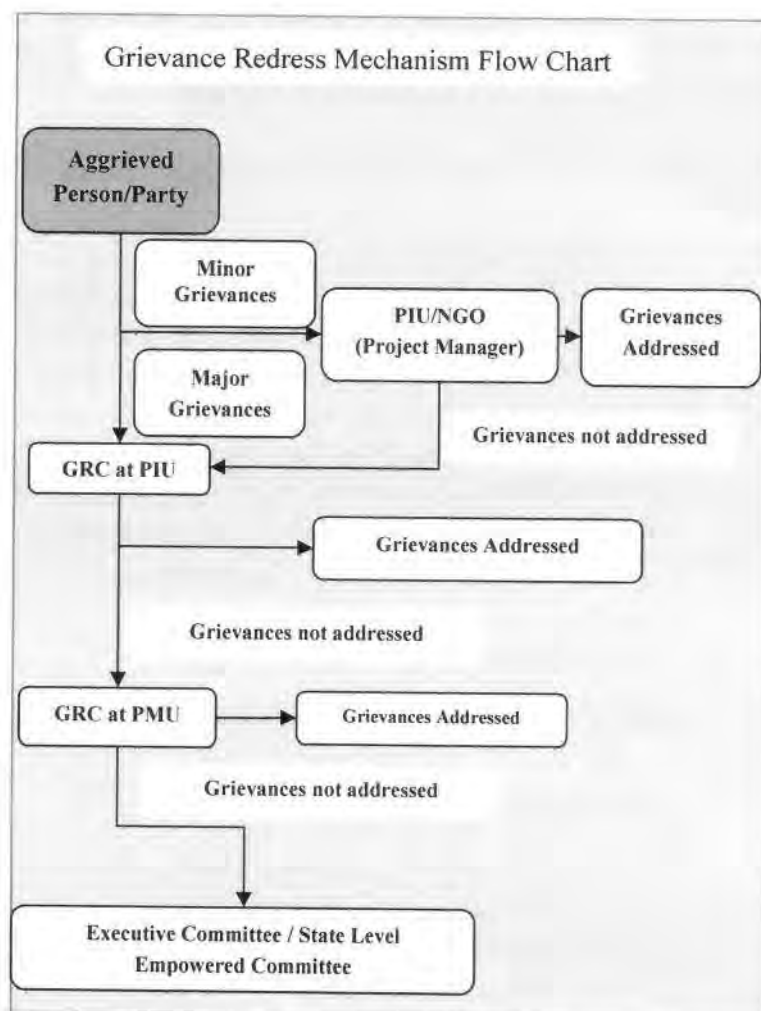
Grievance Redress Mechanism Flow Chart

Aggrieved Person/Party

Minor Grievances

PIU/NGO (Project Manager)

Grievances Addressed

Major Grievances

Grievances not addressed

GRC at PIU

Grievances Addressed

Grievances not addressed

GRC at PMU

Grievances Addressed

Grievances not addressed

Executive Committee / State Level Empowered Committee